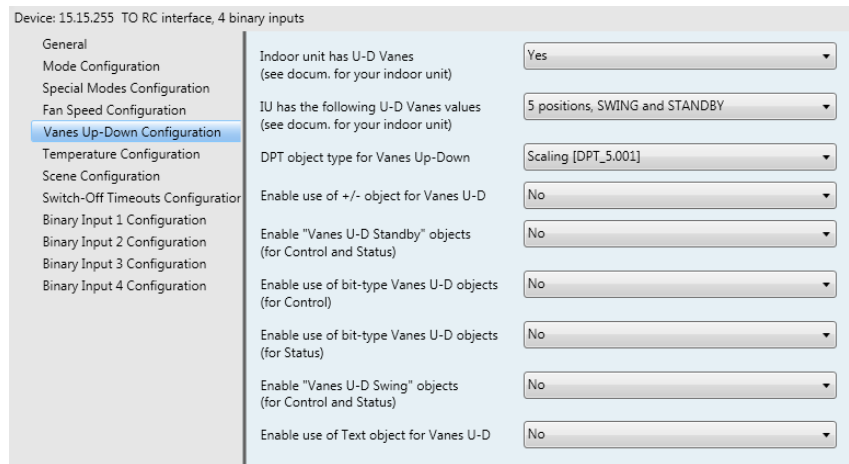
Device: 15.15.255 TO RC interface, 4 binary inputs

General
Mode Configuration
Special Modes Configuration
Fan Speed Configuration
Vanes Up-Down Configuration
Temperature Configuration
Scene Configuration
Switch-Off Timeouts Configuratior
Binary Input 1 Configuration
Binary Input 2 Configuration
Binary Input 3 Configuration
Binary Input 4 Configuration

Indoor unit has U-D Vanes (see docum. for your indoor unit)
Yes

IU has the following U-D Vanes values (see docum. for your indoor unit)
5 positions, SWING and STANDBY

DPT object type for Vanes Up-Down
Scaling [DPT_5.001]

Enable use of +/- object for Vanes U-D
No

Enable "Vanes U-D Standby" objects (for Control and Status)
No

Enable use of bit-type Vanes U-D objects (for Control)
No

Enable use of bit-type Vanes U-D objects (for Status)
No

Enable "Vanes U-D Swing" objects (for Control and Status)
No

Enable use of Text object for Vanes U-D
No